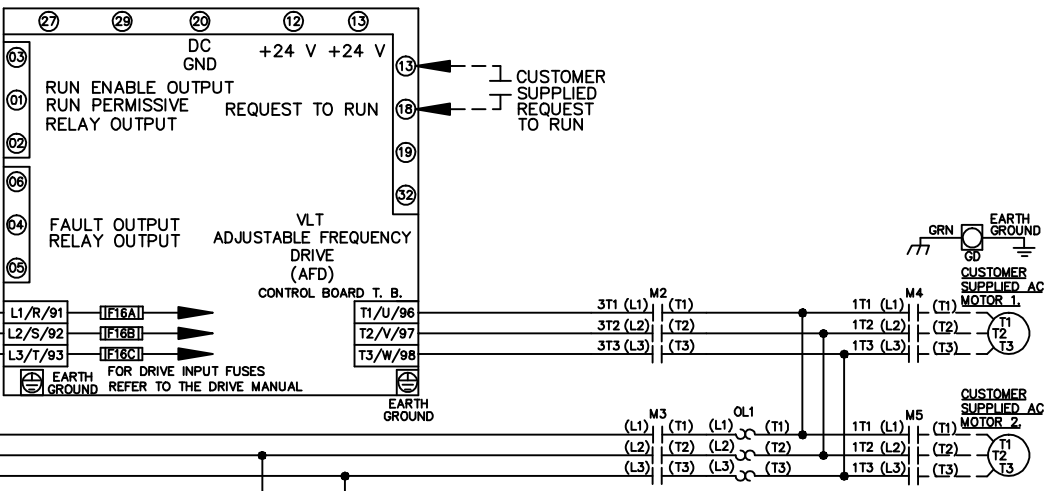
27 29 20 12 13

DC GND +24 V +24 V

03
01
02
RUN ENABLE OUTPUT
RUN PERMISSIVE
RELAY OUTPUT

REQUEST TO RUN

13
18
19
32

CUSTOMER SUPPLIED REQUEST TO RUN

06
04
05
FAULT OUTPUT
RELAY OUTPUT

VLT
ADJUSTABLE FREQUENCY
DRIVE
(AFD)
CONTROL BOARD T. B.

L1/R/91 F16A
L2/S/92 F16B
L3/T/93 F16C

EARTH GROUND FOR DRIVE INPUT FUSES REFER TO THE DRIVE MANUAL

T1/U/96
T2/V/97
T3/W/98

EARTH GROUND

GRN GD EARTH GROUND

M2
3T1 (L1) (T1)
3T2 (L2) (T2)
3T3 (L3) (T3)

M4
1T1 (L1) (T1)
1T2 (L2) (T2)
1T3 (L3) (T3)

CUSTOMER SUPPLIED AC MOTOR 1.
T1 T2 T3

M3
(L1) (T1)
(L2) (T2)
(L3) (T3)

OL1
(L1) (T1)
(L2) (T2)
(L3) (T3)

M5
1T1 (L1) (T1)
1T2 (L2) (T2)
1T3 (L3) (T3)

CUSTOMER SUPPLIED AC MOTOR 2.
T1 T2 T3